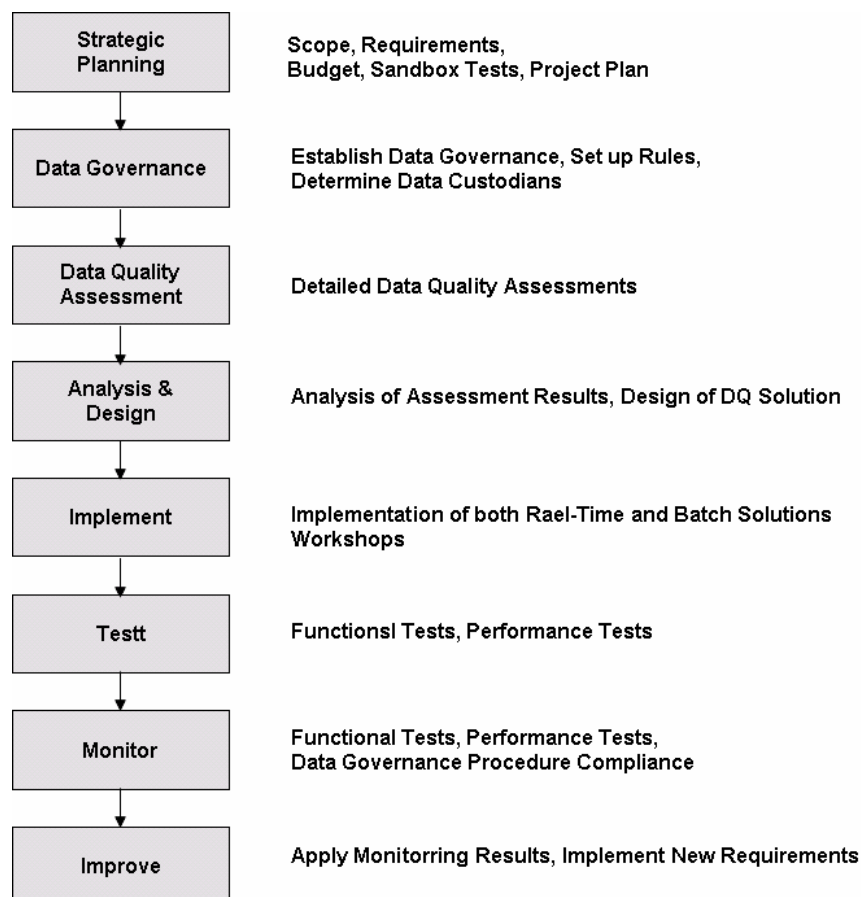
Strategic Planning

Scope, Requirements, Budget, Sandbox Tests, Project Plan

Data Governance

Establish Data Governance, Set up Rules, Determine Data Custodians

Data Quality Assessment

Detailed Data Quality Assessments

Analysis & Design

Analysis of Assessment Results, Design of DQ Solution

Implement

Implementation of both Rael-Time and Batch Solutions Workshops

Testt

Functionsl Tests, Performance Tests

Monitor

Functional Tests, Performance Tests, Data Governance Procedure Compliance

Improve

Apply Monitorring Results, Implement New Requirements